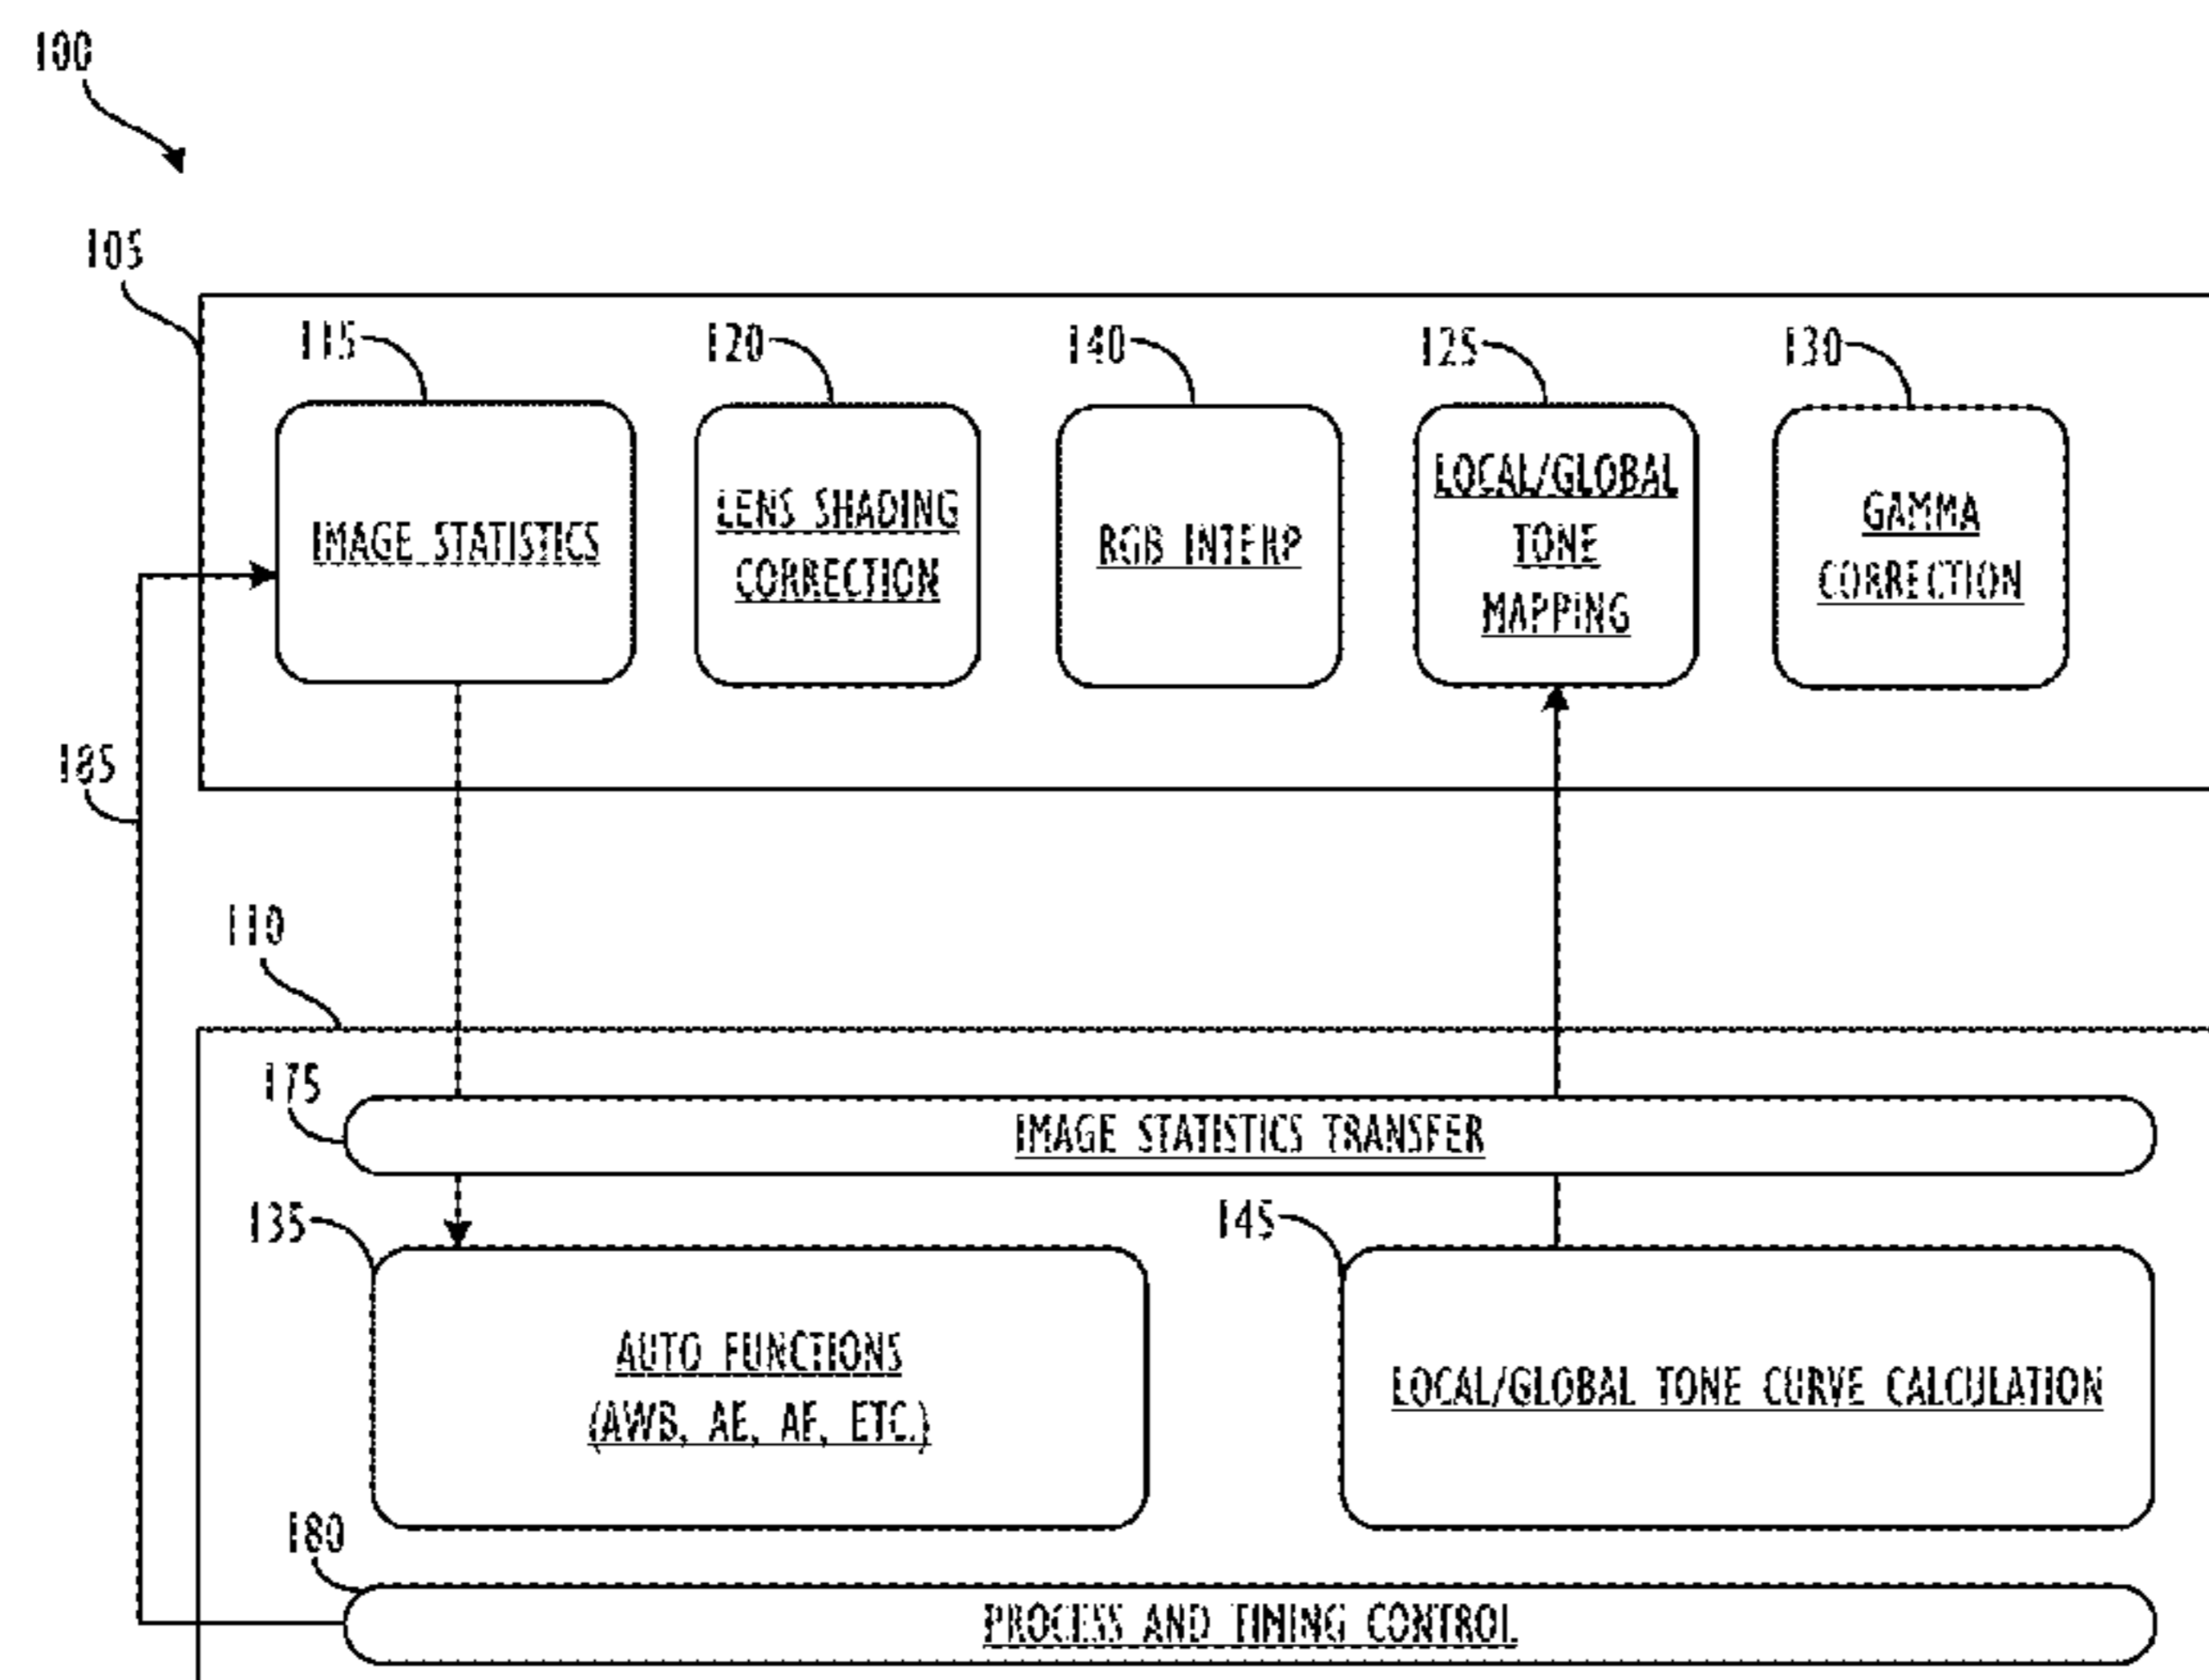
100

105

115

IMAGE STATISTICS

120

LENS SHADING CORRECTION

140

RGB INTERP

125

LOCAL/GLOBAL TONE MAPPING

130

GAMMA CORRECTION

185

110

175

IMAGE STATISTICS TRANSFER

135

AUTO FUNCTIONS (AWB, AE, AF, ETC.)

145

LOCAL/GLOBAL TONE CURVE CALCULATION

180

PROCESS AND TIMING CONTROL